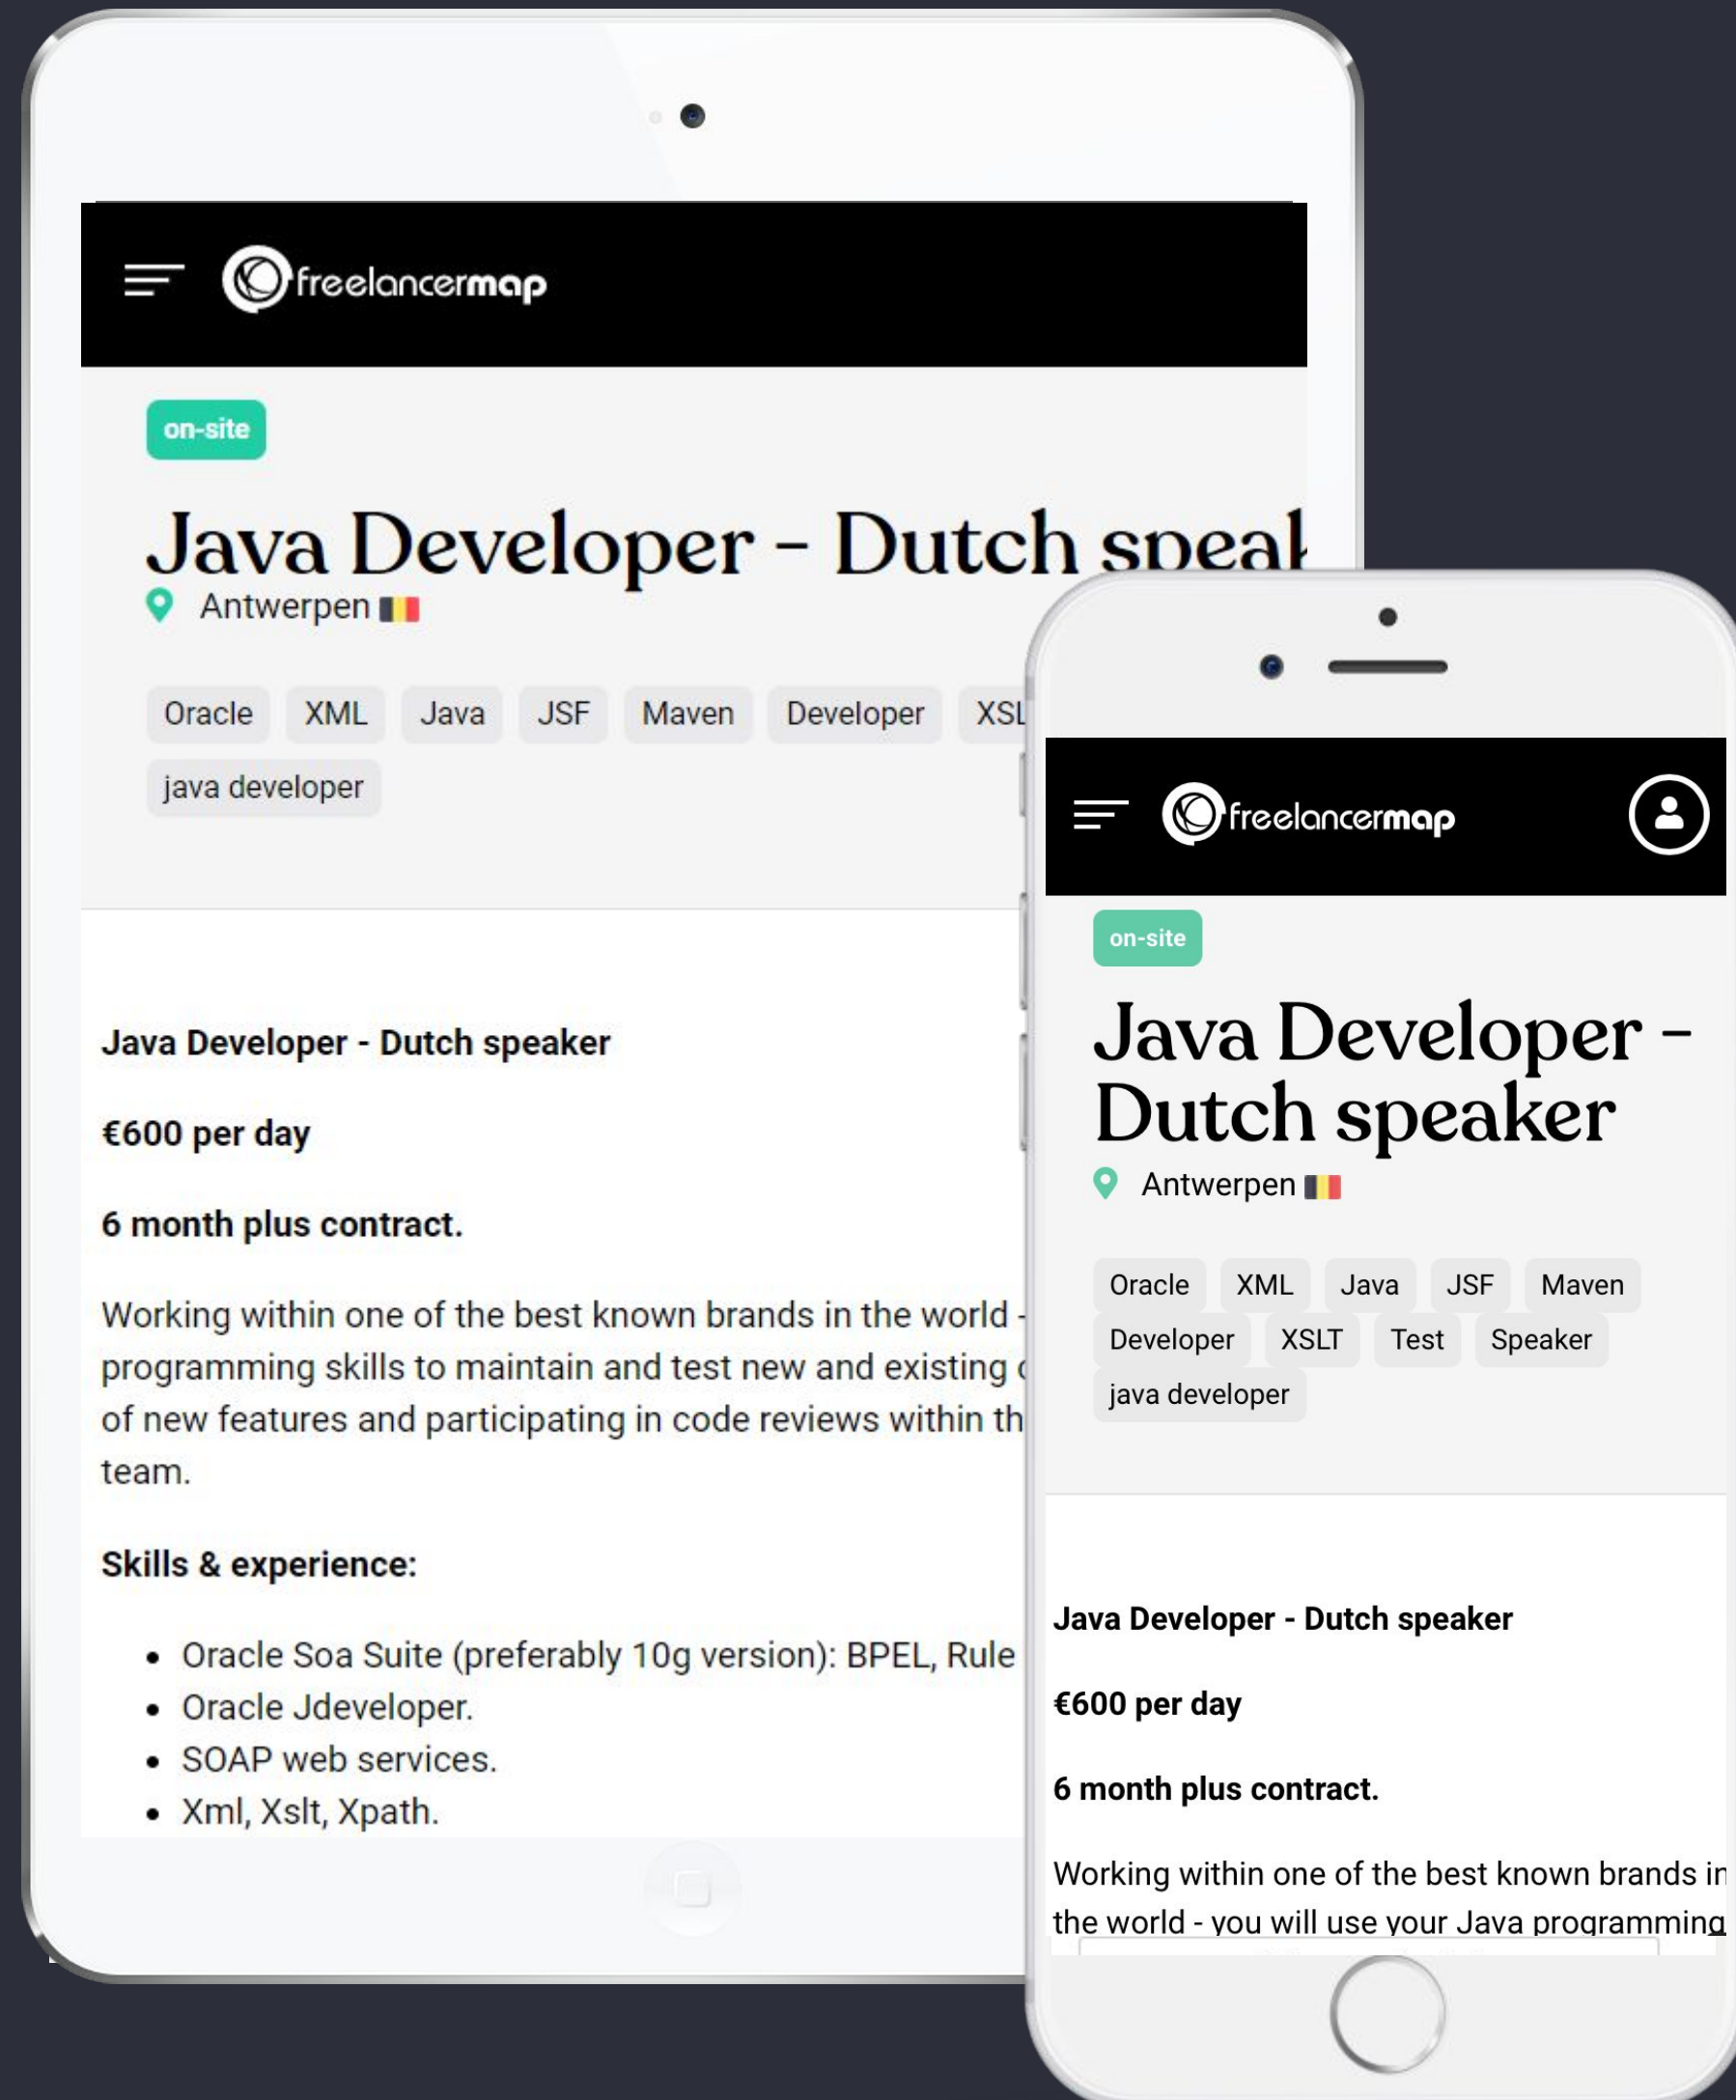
freelancermap

on-site

Java Developer - Dutch speal

Antwerpen

Oracle XML Java JSF Maven Developer XSL

java developer

Java Developer - Dutch speaker

€600 per day

6 month plus contract.

Working within one of the best known brands in the world - programming skills to maintain and test new and existing of new features and participating in code reviews within th team.

Skills & experience:

- Oracle Soa Suite (preferably 10g version): BPEL, Rule
- Oracle Jdeveloper.
- SOAP web services.
- Xml, Xslt, Xpath.

freelancermap

on-site

Java Developer - Dutch speaker

Antwerpen

Oracle XML Java JSF Maven Developer XSLT Test Speaker java developer

Java Developer - Dutch speaker

€600 per day

6 month plus contract.

Working within one of the best known brands in the world - you will use your Java programming